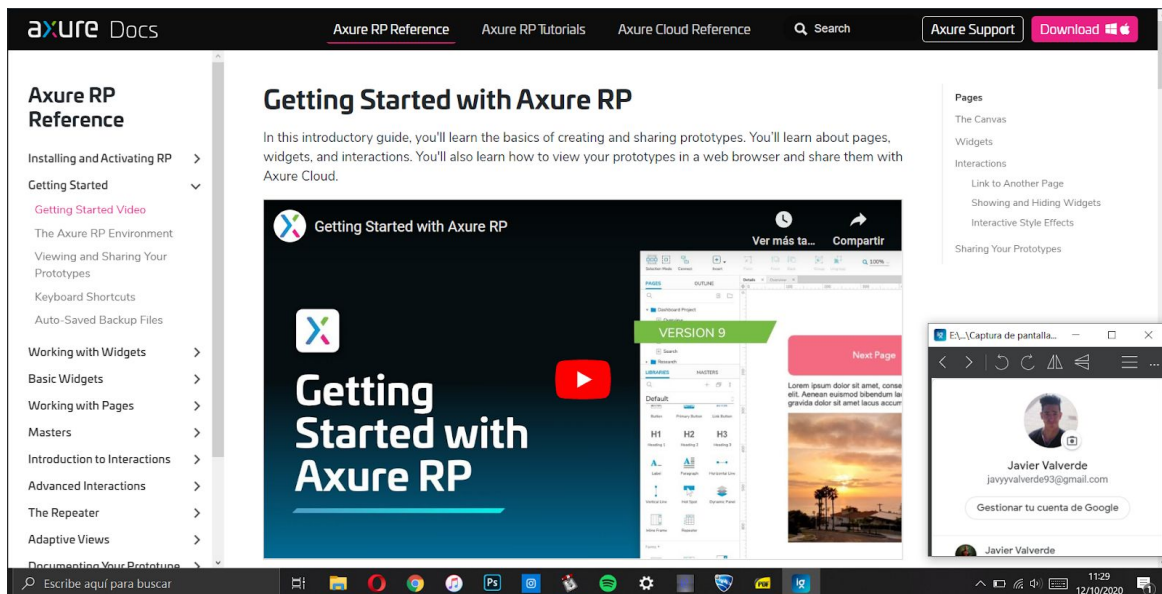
axure Docs

Axure RP Reference
Axure RP Tutorials
Axure Cloud Reference
Search
Axure Support
Download

Axure RP Reference

Installing and Activating RP
Getting Started
Getting Started Video
The Axure RP Environment
Viewing and Sharing Your Prototypes
Keyboard Shortcuts
Auto-Saved Backup Files
Working with Widgets
Basic Widgets
Working with Pages
Masters
Introduction to Interactions
Advanced Interactions
The Repeater
Adaptive Views
Documenting Your Prototype

Getting Started with Axure RP

In this introductory guide, you'll learn the basics of creating and sharing prototypes. You'll learn about pages, widgets, and interactions. You'll also learn how to view your prototypes in a web browser and share them with Axure Cloud.

Getting Started with Axure RP
Ver más ta...
Compartir

VERSION 9

Getting Started with Axure RP

PAGES
OUTLINE
LIBRARIES
MASTERS
Default
H1
H2
H3
Next Page
Lorem ipsum dolor sit amet, conse elit. Aenean euismod bibendum gravida dolor sit amet lacus accur

Pages
The Canvas
Widgets
Interactions
Link to Another Page
Showing and Hiding Widgets
Interactive Style Effects
Sharing Your Prototypes

E:\...\Captura de pantalla...
Javier Valverde
javyyvalverde93@gmail.com
Gestionar tu cuenta de Google
Javier Valverde

Escribe aquí para buscar
11:29
12/10/2020